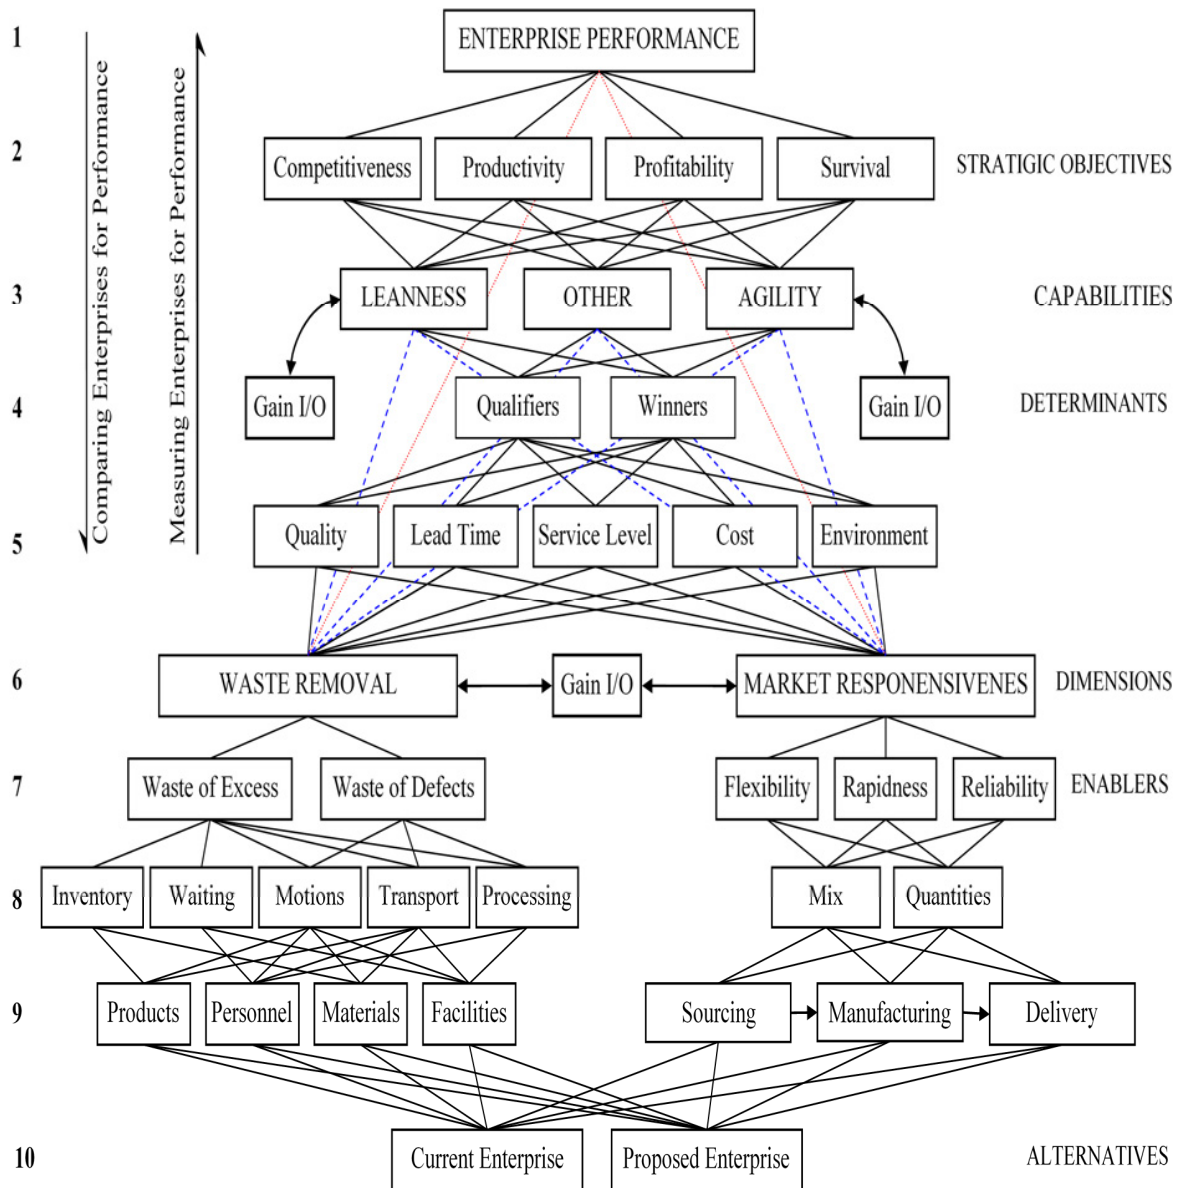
1 ENTERPRISE PERFORMANCE

Comparing Enterprises for Performance

Measuring Enterprises for Performance

2 Competitiveness Productivity Profitability Survival STRATIGIC OBJECTIVES

3 LEANNESS OTHER AGILITY CAPABILITIES

4 Gain I/O Qualifiers Winners Gain I/O DETERMINANTS

5 Quality Lead Time Service Level Cost Environment

6 WASTE REMOVAL Gain I/O MARKET RESPONENSIVENES DIMENSIONS

7 Waste of Excess Waste of Defects Flexibility Rapidness Reliability ENABLERS

8 Inventory Waiting Motions Transport Processing Mix Quantities

9 Products Personnel Materials Facilities Sourcing Manufacturing Delivery

10 Current Enterprise Proposed Enterprise ALTERNATIVES